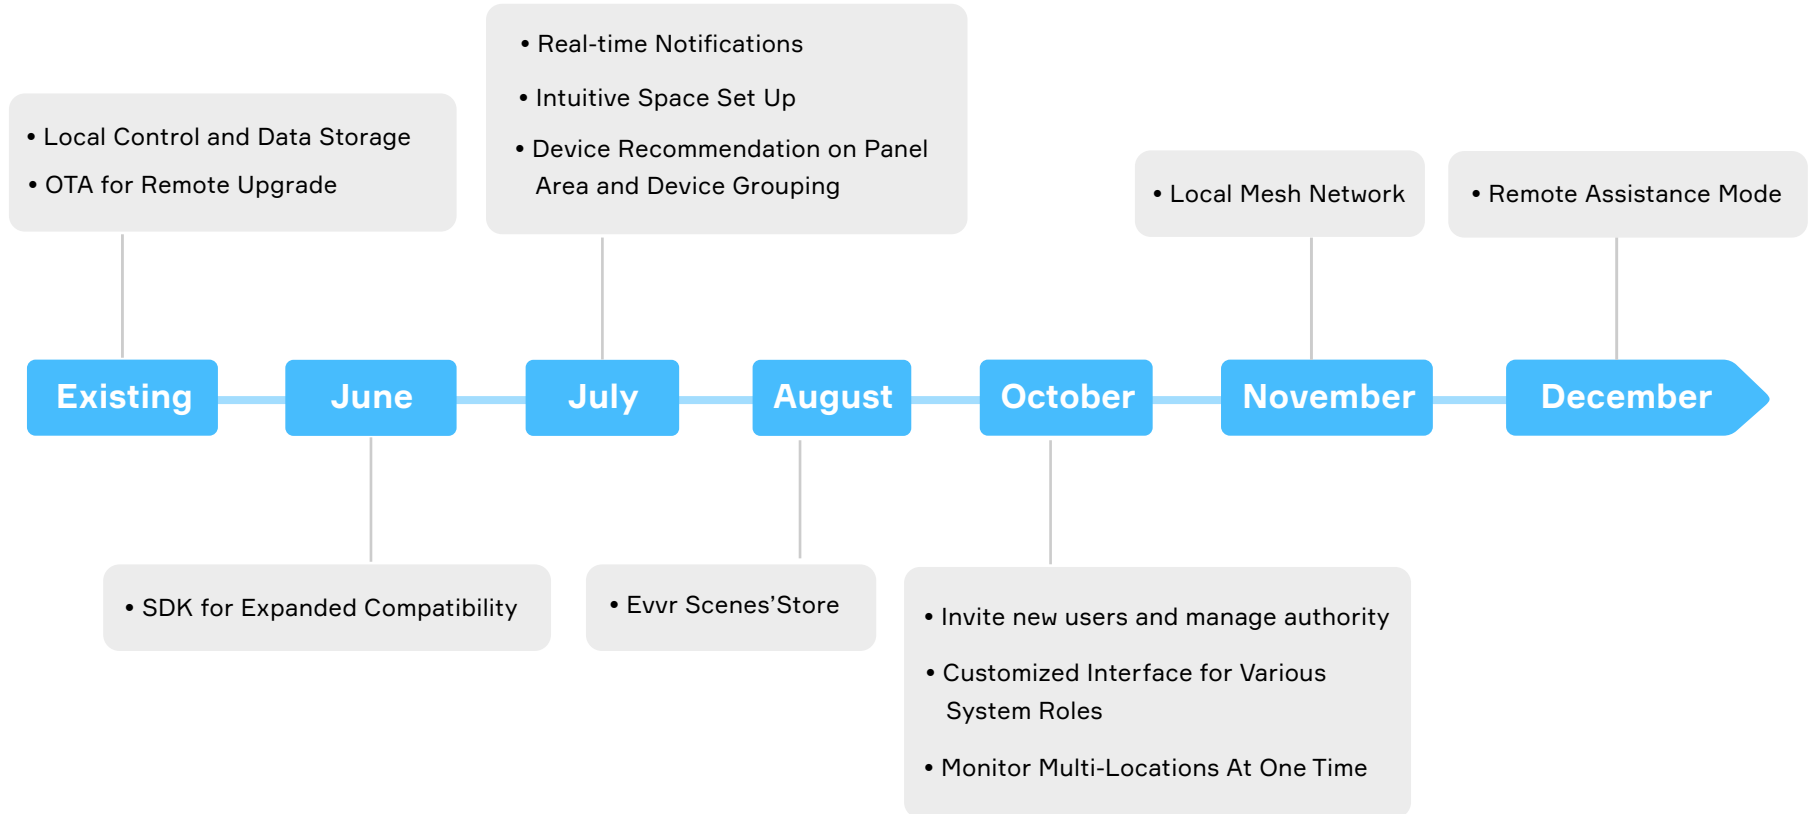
• Real-time Notifications

• Intuitive Space Set Up

• Device Recommendation on Panel Area and Device Grouping

• Local Control and Data Storage

• OTA for Remote Upgrade

• Local Mesh Network

• Remote Assistance Mode

Existing

June

July

August

October

November

December

• SDK for Expanded Compatibility

• Evvr Scenes'Store

• Invite new users and manage authority

• Customized Interface for Various System Roles

• Monitor Multi-Locations At One Time